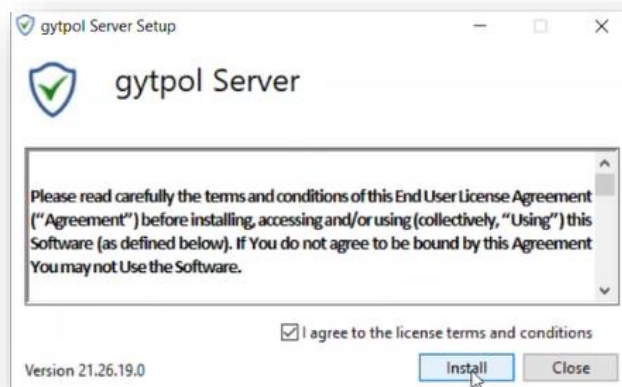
gytpol Server Setup

gytpol Server

Please read carefully the terms and conditions of this End User License Agreement ("Agreement") before installing, accessing and/or using (collectively, "Using") this Software (as defined below). If You do not agree to be bound by this Agreement You may not Use the Software.

I agree to the license terms and conditions

Version 21.26.19.0

Install

Close